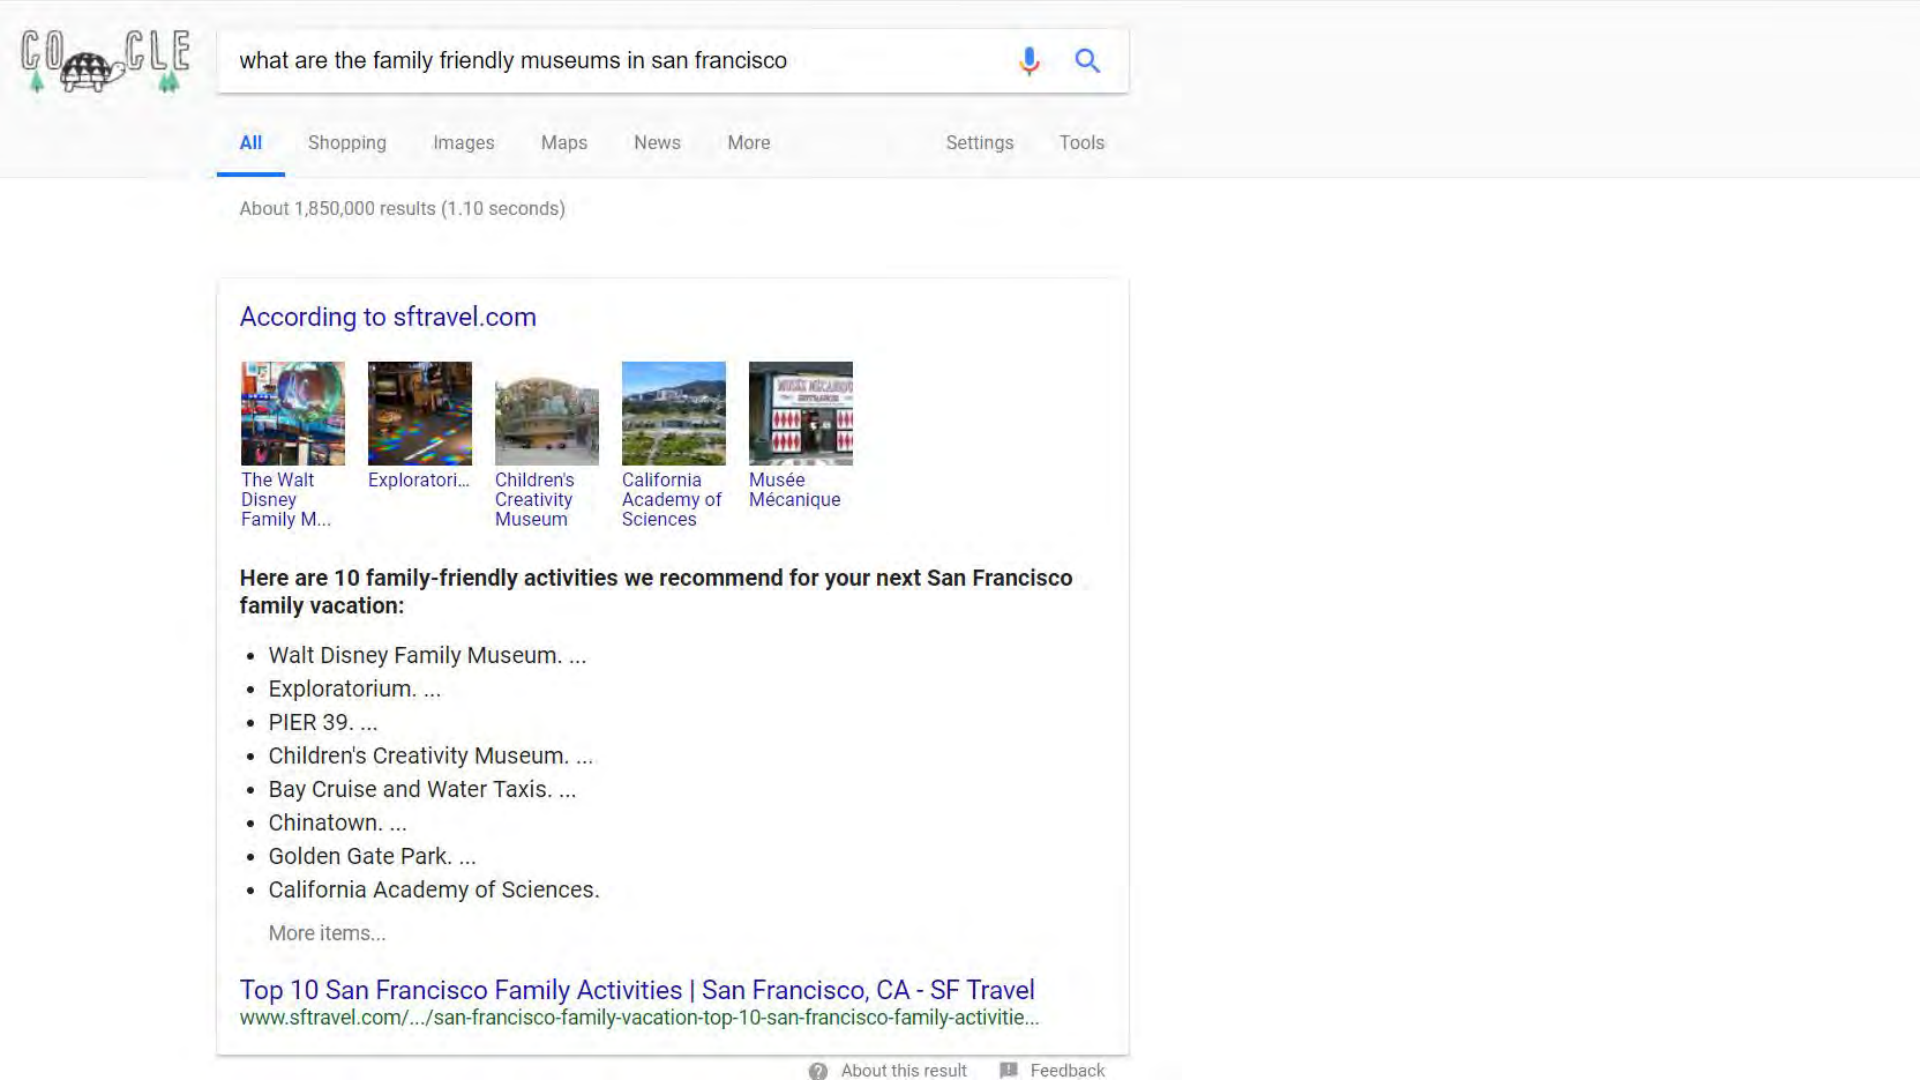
what are the family friendly museums in san francisco

All Shopping Images Maps News More Settings Tools

About 1,850,000 results (1.10 seconds)

According to sftravel.com

The Walt Disney Family M... Exploratori... Children's Creativity Museum California Academy of Sciences Musée Mécanique

**Here are 10 family-friendly activities we recommend for your next San Francisco family vacation:**

- Walt Disney Family Museum. ...
- Exploratorium. ...
- PIER 39. ...
- Children's Creativity Museum. ...
- Bay Cruise and Water Taxis. ...
- Chinatown. ...
- Golden Gate Park. ...
- California Academy of Sciences.

More items...

Top 10 San Francisco Family Activities | San Francisco, CA - SF Travel
www.sftravel.com/.../san-francisco-family-vacation-top-10-san-francisco-family-activitie...

About this result Feedback